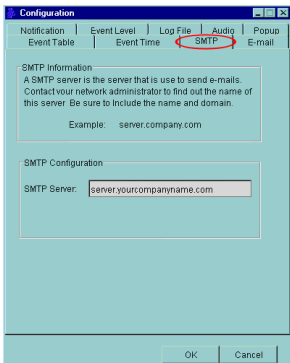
Configuration

Notification | Event Level | Log File | Audio | Popup
Event Table | Event Time | SMTP | E-mail

SMTP Information

A SMTP server is the server that is use to send e-mails. Contact your network administrator to find out the name of this server Be sure to Include the name and domain.

Example: server.company.com

SMTP Configuration

SMTP Server: server.yourcompanyname.com

OK Cancel